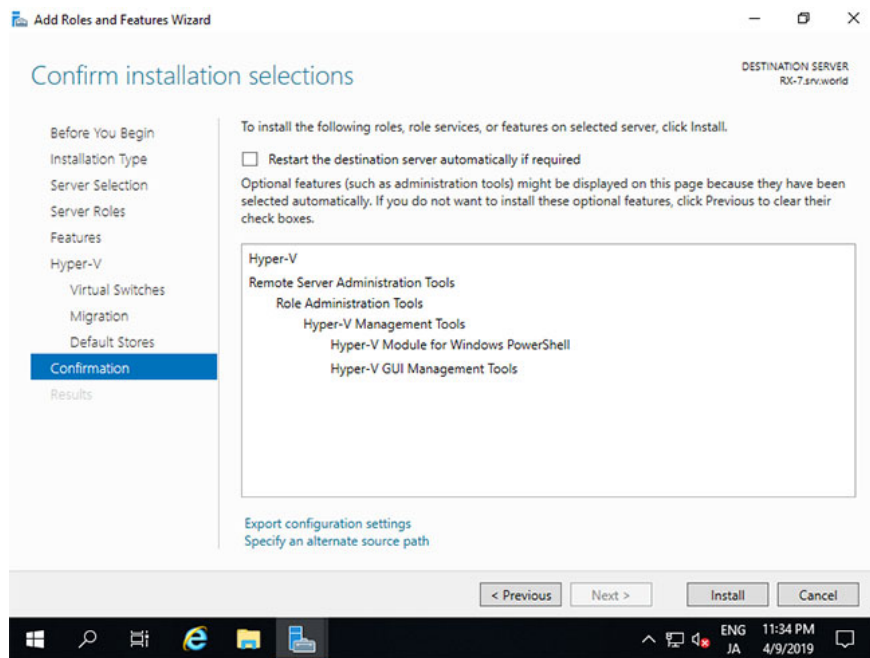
Add Roles and Features Wizard

Confirm installation selections

DESTINATION SERVER
RX-7.srv.world

Before You Begin
Installation Type
Server Selection
Server Roles
Features
Hyper-V
Virtual Switches
Migration
Default Stores
Confirmation
Results

To install the following roles, role services, or features on selected server, click Install.

Restart the destination server automatically if required

Optional features (such as administration tools) might be displayed on this page because they have been selected automatically. If you do not want to install these optional features, click Previous to clear their check boxes.

Hyper-V
Remote Server Administration Tools
Role Administration Tools
Hyper-V Management Tools
Hyper-V Module for Windows PowerShell
Hyper-V GUI Management Tools

Export configuration settings
Specify an alternate source path

< Previous
Next >
Install
Cancel

ENG
JA
11:34 PM
4/9/2019